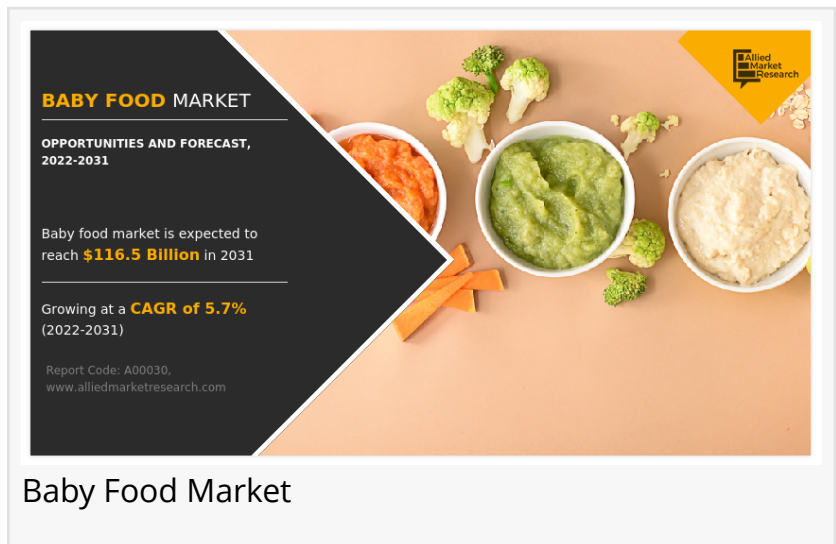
BABY FOOD MARKET

OPPORTUNITIES AND FORECAST, 2022-2031

Baby food market is expected to reach $116.5 Billion in 2031

Growing at a CAGR of 5.7% (2022-2031)

Report Code: A00030, www.alliedmarketresearch.com

Allied Market Research

Baby Food Market